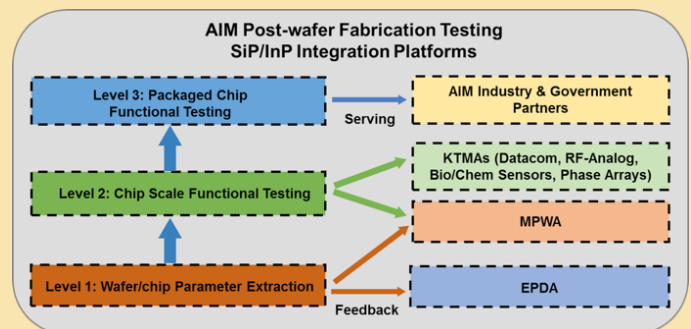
AIM Post-wafer Fabrication Testing
SiP/InP Integration Platforms

Level 3: Packaged Chip Functional Testing

Serving

AIM Industry & Government Partners

KTMAs (Datacom, RF-Analog, Bio/Chem Sensors, Phase Arrays)

Level 2: Chip Scale Functional Testing

MPWA

Level 1: Wafer/chip Parameter Extraction

EPDA

Feedback